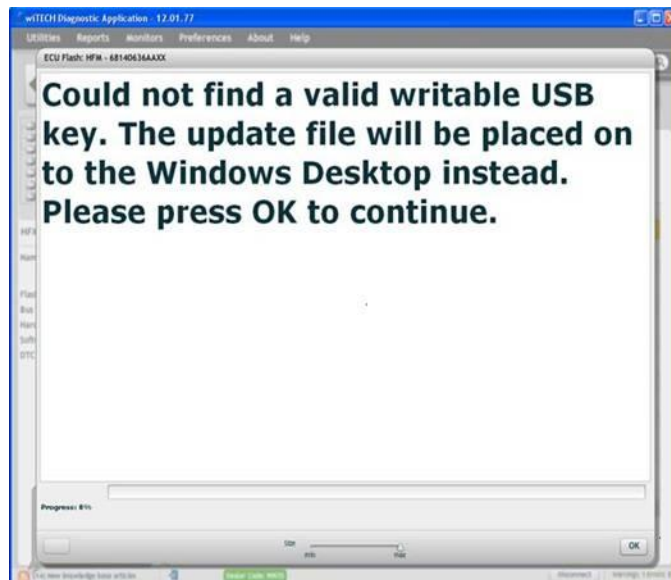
wiTECH Diagnostic Application - 12.01.77

Utilities Reports Monitors Preferences About Help

ECU Flash: HFM - 68140636AAXX

Could not find a valid writable USB key. The update file will be placed on to the Windows Desktop instead. Please press OK to continue.

HFM

Nam

Flas

Bus

Har

Soft

DTC

Progress: 0%

Size

Min

Max

OK

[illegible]

Dealer Code: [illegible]

Disconnect

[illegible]